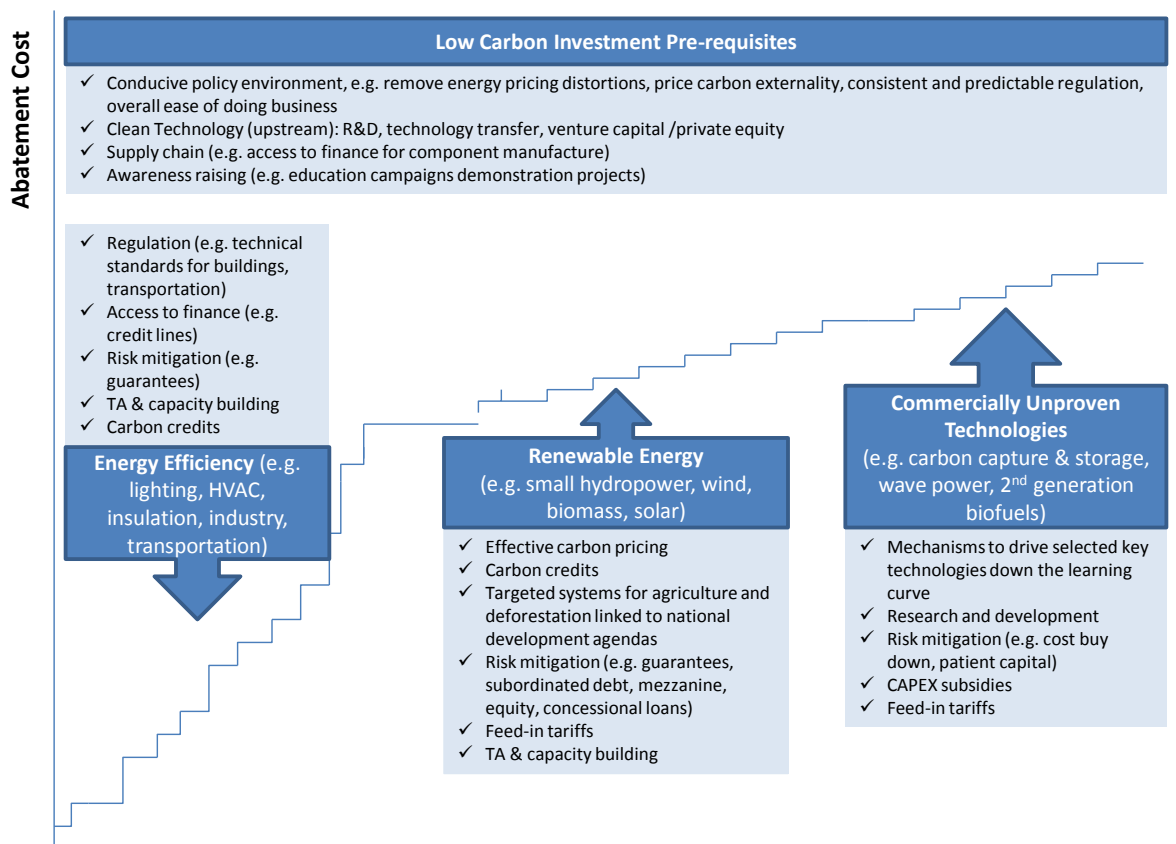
Abatement Cost

Low Carbon Investment Pre-requisites

✓ Conducive policy environment, e.g. remove energy pricing distortions, price carbon externality, consistent and predictable regulation, overall ease of doing business
✓ Clean Technology (upstream): R&D, technology transfer, venture capital /private equity
✓ Supply chain (e.g. access to finance for component manufacture)
✓ Awareness raising (e.g. education campaigns demonstration projects)

✓ Regulation (e.g. technical standards for buildings, transportation)
✓ Access to finance (e.g. credit lines)
✓ Risk mitigation (e.g. guarantees)
✓ TA & capacity building
✓ Carbon credits

Energy Efficiency (e.g. lighting, HVAC, insulation, industry, transportation)

Renewable Energy (e.g. small hydropower, wind, biomass, solar)

✓ Effective carbon pricing
✓ Carbon credits
✓ Targeted systems for agriculture and deforestation linked to national development agendas
✓ Risk mitigation (e.g. guarantees, subordinated debt, mezzanine, equity, concessional loans)
✓ Feed-in tariffs
✓ TA & capacity building

Commercially Unproven Technologies (e.g. carbon capture & storage, wave power, 2$^{nd}$ generation biofuels)

✓ Mechanisms to drive selected key technologies down the learning curve
✓ Research and development
✓ Risk mitigation (e.g. cost buy down, patient capital)
✓ CAPEX subsidies
✓ Feed-in tariffs